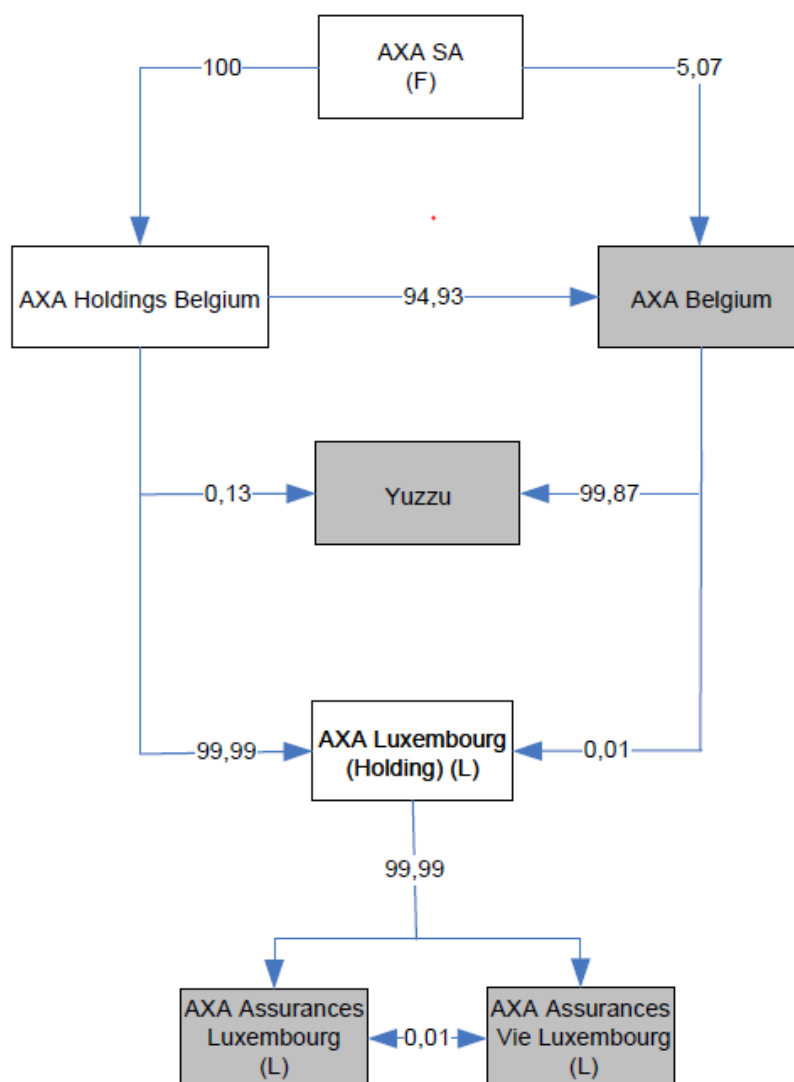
AXA SA
(F)

100

5,07

AXA Holdings Belgium

94,93

AXA Belgium

0,13

Yuzzu

99,87

99,99

AXA Luxembourg
(Holding) (L)

0,01

99,99

AXA Assurances
Luxembourg
(L)

0,01

AXA Assurances
Vie Luxembourg
(L)